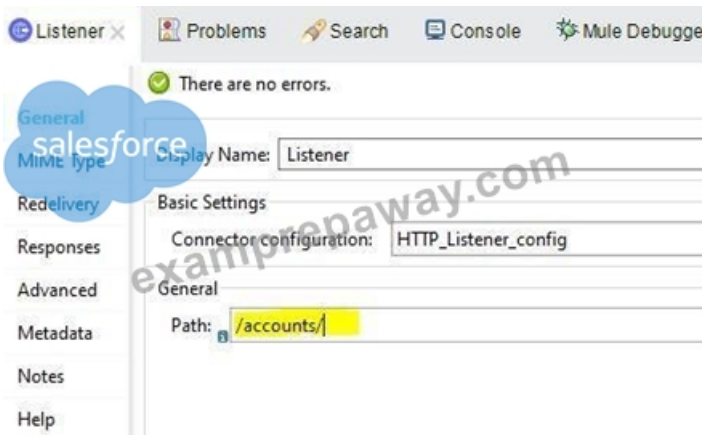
Listener × | Problems | Search | Console | Mule Debugge

There are no errors.

General
MIME Type
Redelivery
Responses
Advanced
Metadata
Notes
Help

salesforce

examprepaway.com

Display Name: Listener

Basic Settings

Connector configuration: HTTP_Listener_config

General

Path: /accounts/